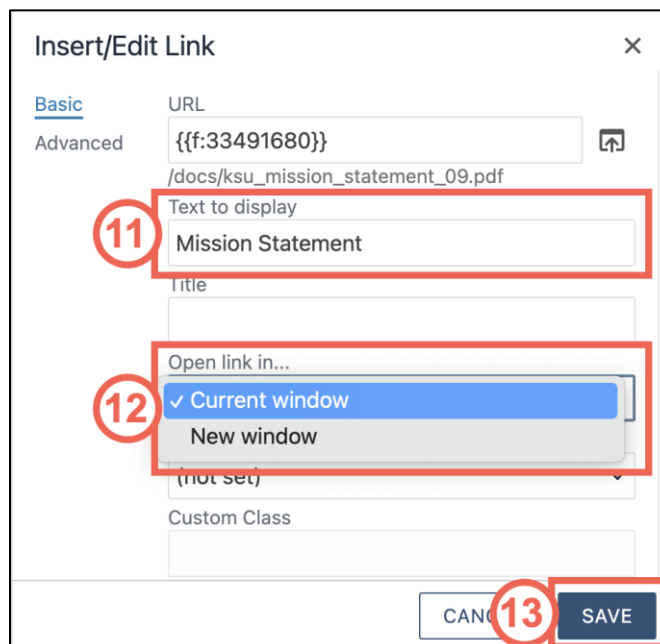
Insert/Edit Link

×

Basic

Advanced

URL

{{f:33491680}}

/docs/ksu_mission_statement_09.pdf

11

Text to display

Mission Statement

Title

Open link in...

12

✓ Current window

New window

(not set)

Custom Class

CANC

13

SAVE